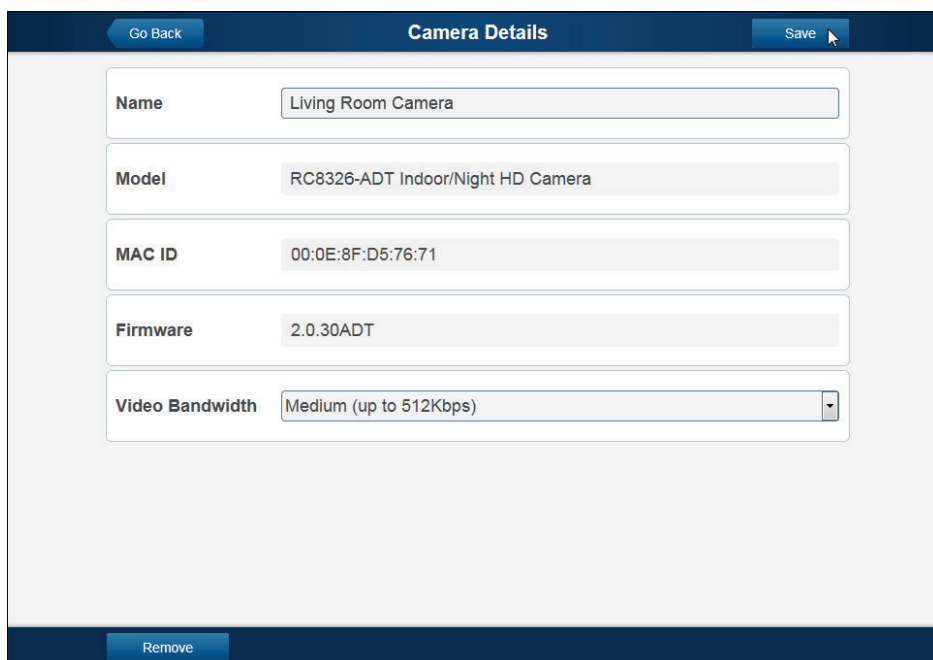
Go Back

Camera Details

Save

| Name | Living Room Camera |
|---|---|
| Model | RC8326-ADT Indoor/Night HD Camera |
| MAC ID | 00:0E:8F:D5:76:71 |
| Firmware | 2.0.30ADT |
| Video Bandwidth | Medium (up to 512Kbps) |

Remove